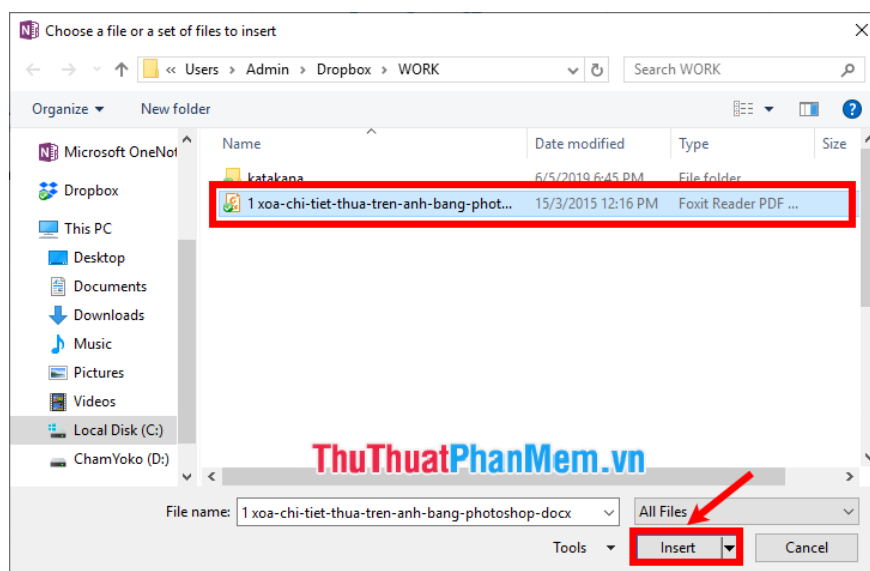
Choose a file or a set of files to insert

« Users › Admin › Dropbox › WORK

Search WORK

Organize ▾ New folder

Microsoft OneNot
Dropbox
This PC
Desktop
Documents
Downloads
Music
Pictures
Videos
Local Disk (C:)
ChamYoko (D:)

| Name | Date modified | Type | Size |
|---|---|---|---|
| katakana | 6/5/2019 6:45 PM | File folder | |
| 1 xoa-chi-tiet-thua-tren-anh-bang-phot... | 15/3/2015 12:16 PM | Foxit Reader PDF ... | |

ThuThuatPhanMem.vn

File name: 1 xoa-chi-tiet-thua-tren-anh-bang-photoshop-docx

All Files

Tools ▾ Insert Cancel